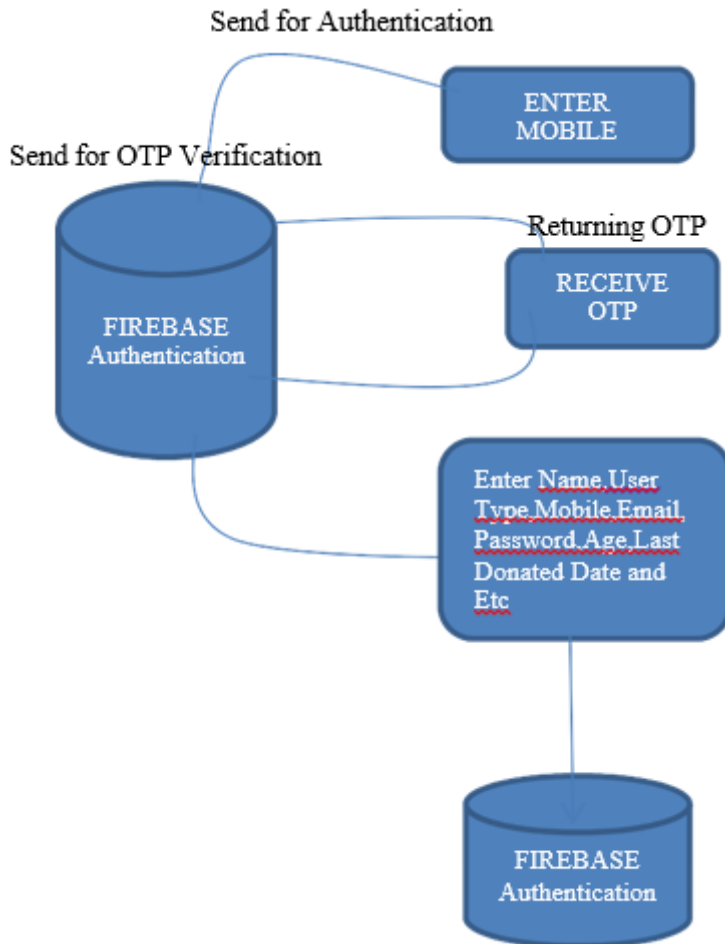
Send for Authentication

ENTER MOBILE

Send for OTP Verification

Returning OTP

RECEIVE OTP

FIREBASE Authentication

Enter Name,User Type,Mobile,Email, Password,Age,Last Donated Date and Etc

FIREBASE Authentication